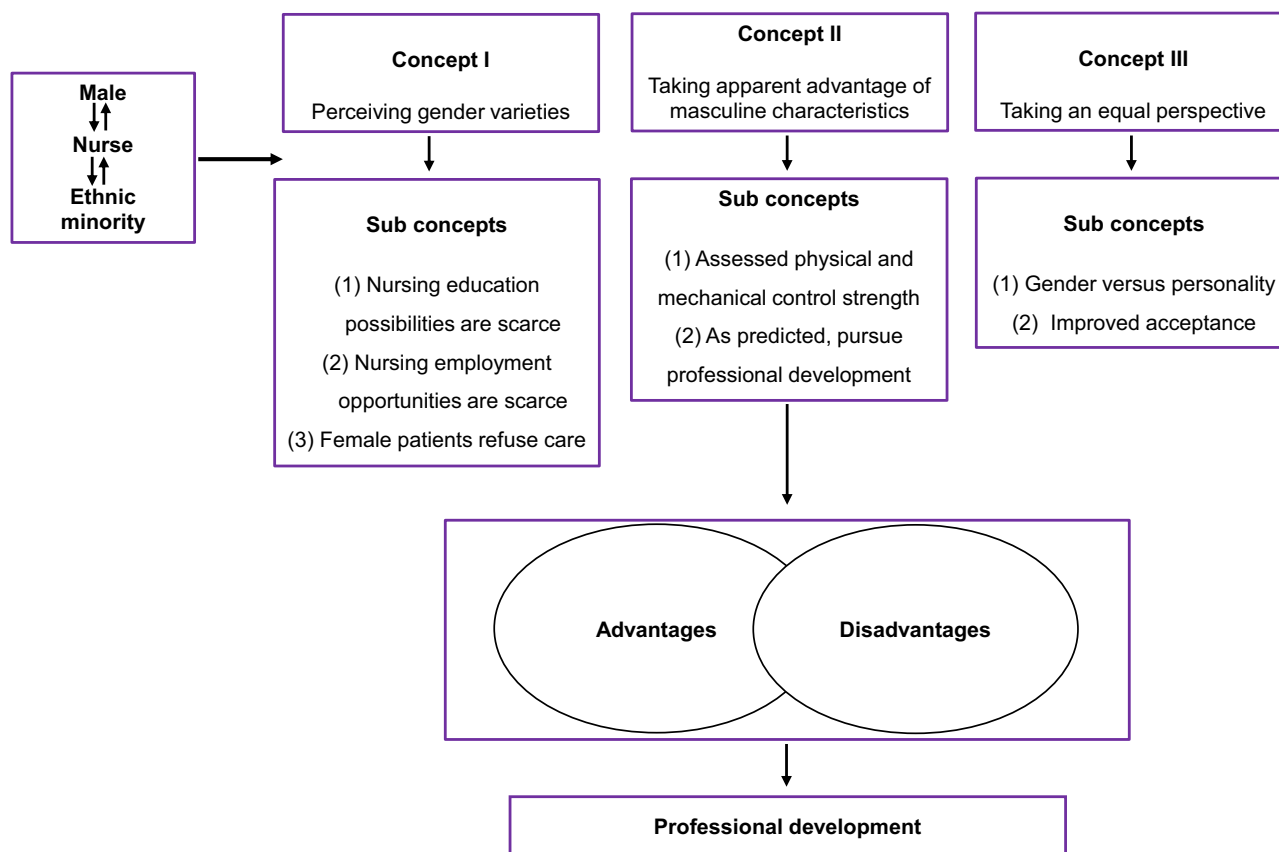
Male
Nurse
Ethnic minority

Concept I
Perceiving gender varieties

Sub concepts
(1) Nursing education possibilities are scarce
(2) Nursing employment opportunities are scarce
(3) Female patients refuse care

Concept II
Taking apparent advantage of masculine characteristics

Sub concepts
(1) Assessed physical and mechanical control strength
(2) As predicted, pursue professional development

Concept III
Taking an equal perspective

Sub concepts
(1) Gender versus personality
(2) Improved acceptance

Advantages
Disadvantages

Professional development